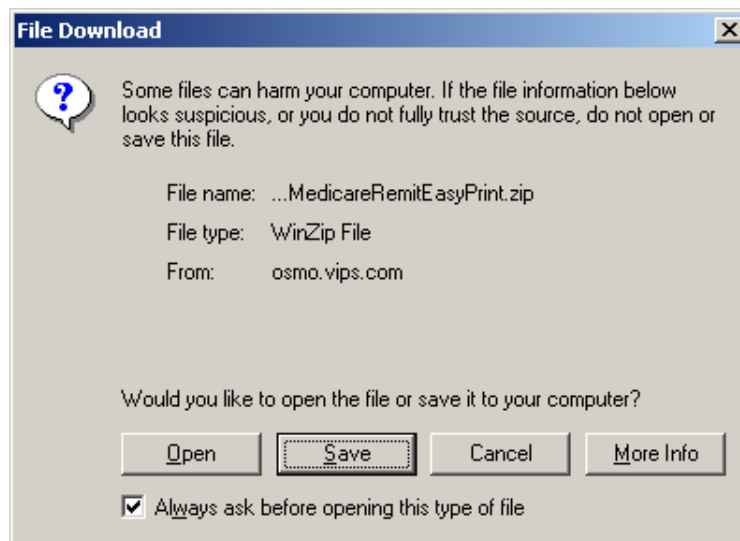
File Download

?

Some files can harm your computer. If the file information below looks suspicious, or you do not fully trust the source, do not open or save this file.

File name: ...MedicareRemitEasyPrint.zip

File type: WinZip File

From: osmo.vips.com

Would you like to open the file or save it to your computer?

Open | Save | Cancel | More Info

Always ask before opening this type of file